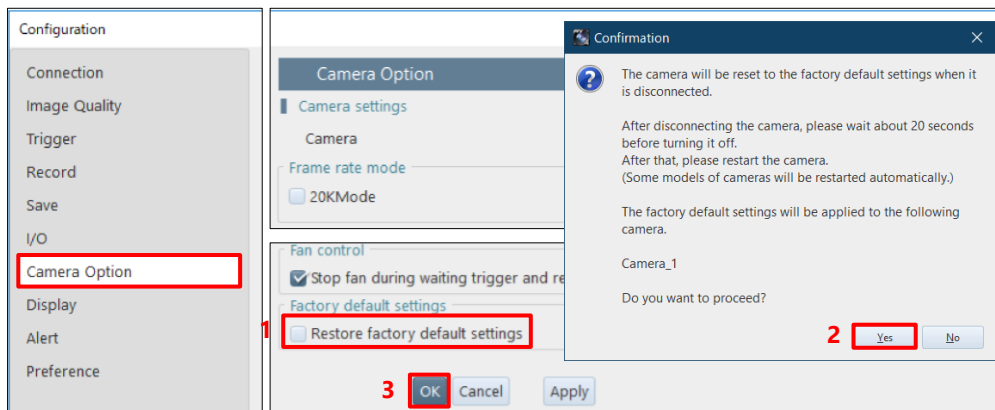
Configuration

Connection
Image Quality
Trigger
Record
Save
I/O
Camera Option
Display
Alert
Preference

Camera Option
Camera settings
Camera
Frame rate mode
20KMode

Fan control
Stop fan during waiting trigger and re
Factory default settings
1
Restore factory default settings

3
OK
Cancel
Apply

Confirmation

The camera will be reset to the factory default settings when it is disconnected.

After disconnecting the camera, please wait about 20 seconds before turning it off.
After that, please restart the camera.
(Some models of cameras will be restarted automatically.)

The factory default settings will be applied to the following camera.

Camera_1

Do you want to proceed?

2
Yes
No